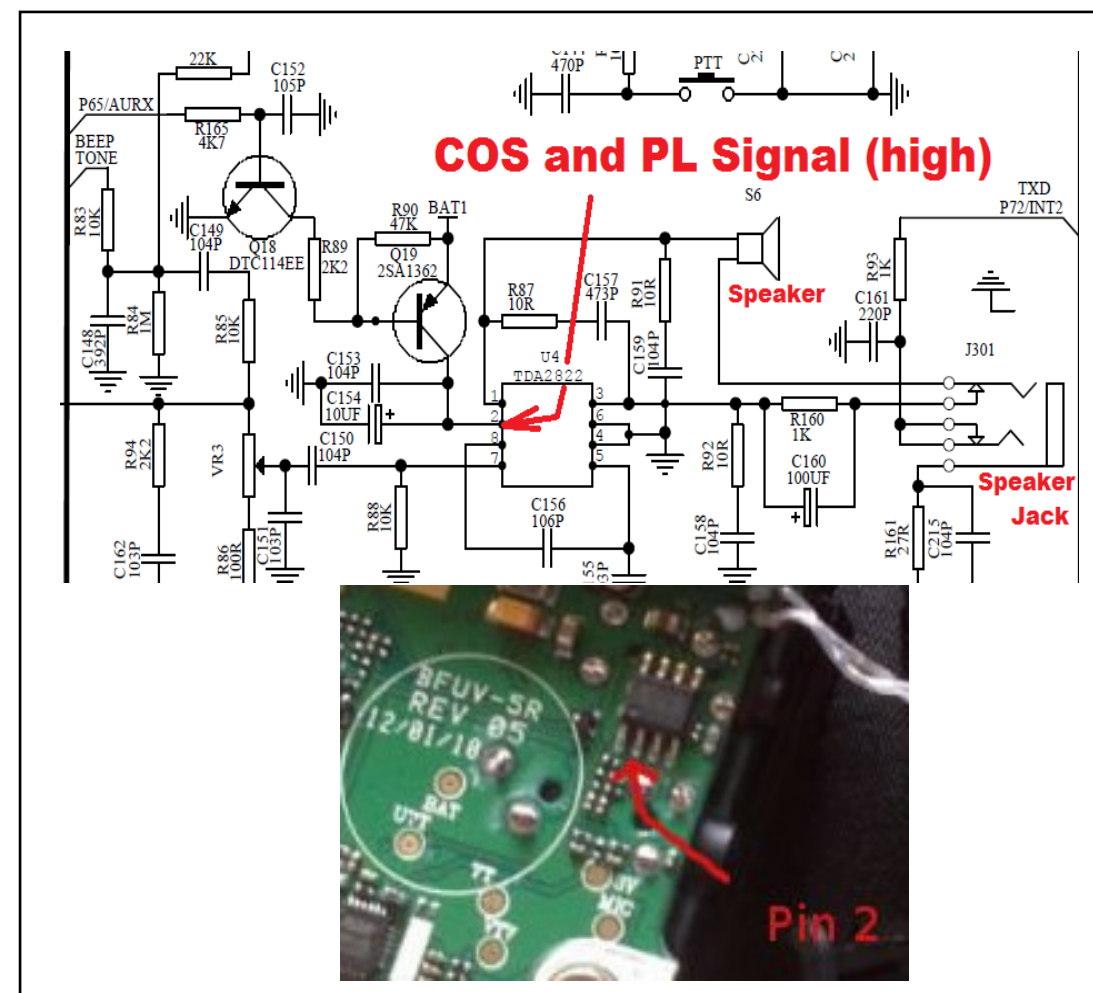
22K
C152
105P
P65/AURX
R165
4K7
BEEP
TONE
470P
PTT
COS and PL Signal (high)
S6
TXD
P72/INT2
R83
10K
C149
104P
Q18
DTC114EE
R89
2K2
R90
47K
BAT1
Q19
2SA1362
R93
1K
Speaker
C161
220P
C148
392P
R84
1M
R85
10K
R87
10R
C157
473P
R91
10R
C159
104P
J301
C153
104P
U4
TDA2822
C154
10UF
R94
2K2
VR3
C150
104P
R92
10R
R160
1K
C160
100UF
Speaker
Jack
R88
10K
C156
106P
C158
104P
R161
27R
C215
104P
C162
103P
R86
100R
C151
103P
BFUV-5R
REV 05
12/01/10
BAT
Pin 2